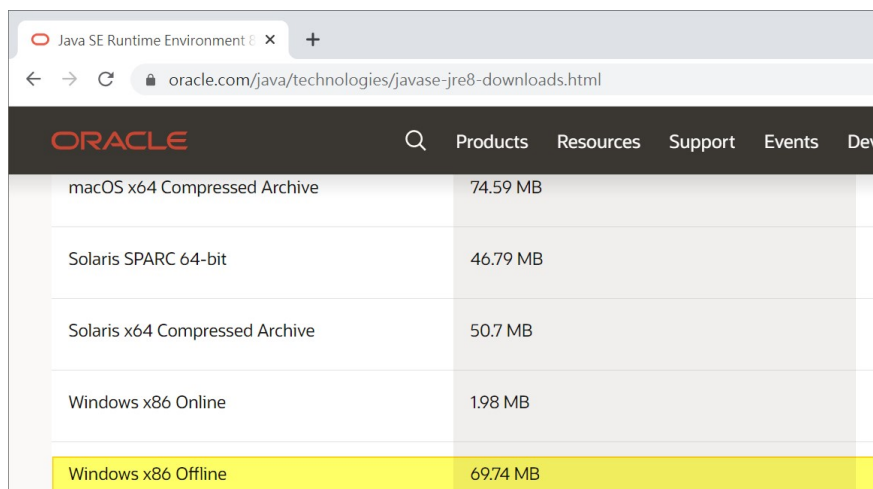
Java SE Runtime Environment 8 ×

+

oracle.com/java/technologies/javase-jre8-downloads.html

ORACLE

Products Resources Support Events Dev

| | |
|---|---|
| macOS x64 Compressed Archive | 74.59 MB |
| Solaris SPARC 64-bit | 46.79 MB |
| Solaris x64 Compressed Archive | 50.7 MB |
| Windows x86 Online | 1.98 MB |
| Windows x86 Offline | 69.74 MB |